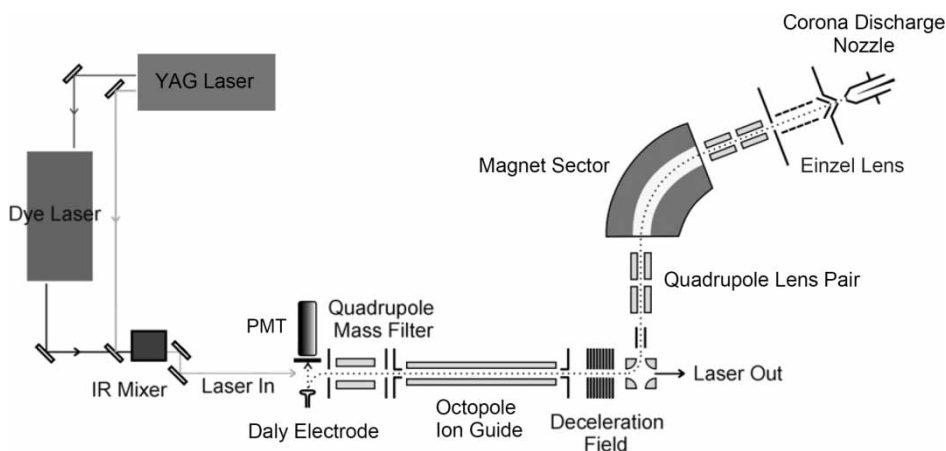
YAG Laser

Corona Discharge Nozzle

Dye Laser

Magnet Sector

Einzel Lens

Quadrupole Lens Pair

PMT

Quadrupole Mass Filter

IR Mixer

Laser In

Laser Out

Daly Electrode

Octopole Ion Guide

Deceleration Field